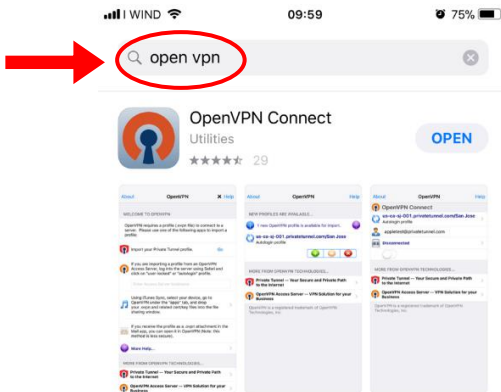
WIND 09:59 75%

open vpn

OpenVPN Connect
Utilities
29
OPEN

About OpenVPN Help
WELCOME TO OPENVPN
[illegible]
Import your Private Tunnel profile.
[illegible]
More Help...
MORE FROM OPENVPN TECHNOLOGIES...
Private Tunnel — Your Secure and Private Path to the Internet
OpenVPN Access Server — VPN Solution for your Business

About OpenVPN Help
NEW PROFILES ARE AVAILABLE...
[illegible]
us-sa-sj-001.privatetunnel.com/San Jose
Autologin profile
MORE FROM OPENVPN TECHNOLOGIES...
Private Tunnel — Your Secure and Private Path to the Internet
OpenVPN Access Server — VPN Solution for your Business
OpenVPN is a registered trademark of OpenVPN Technologies, Inc.

About OpenVPN Help
OpenVPN Connect
us-sa-sj-001.privatetunnel.com/San Jose
Autologin profile
appleinstall@privatetunnel.com
Disconnected
MORE FROM OPENVPN TECHNOLOGIES...
Private Tunnel — Your Secure and Private Path to the Internet
OpenVPN Access Server — VPN Solution for your Business
OpenVPN is a registered trademark of OpenVPN Technologies, Inc.